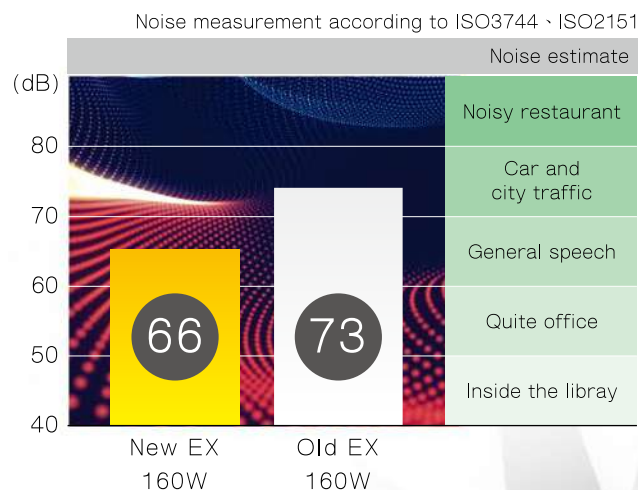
Noise measurement according to ISO3744、ISO2151

Noise estimate

(dB)
80
70
60
50
40

Noisy restaurant
Car and city traffic
General speech
Quite office
Inside the libray

66
73

New EX 160W
Old EX 160W